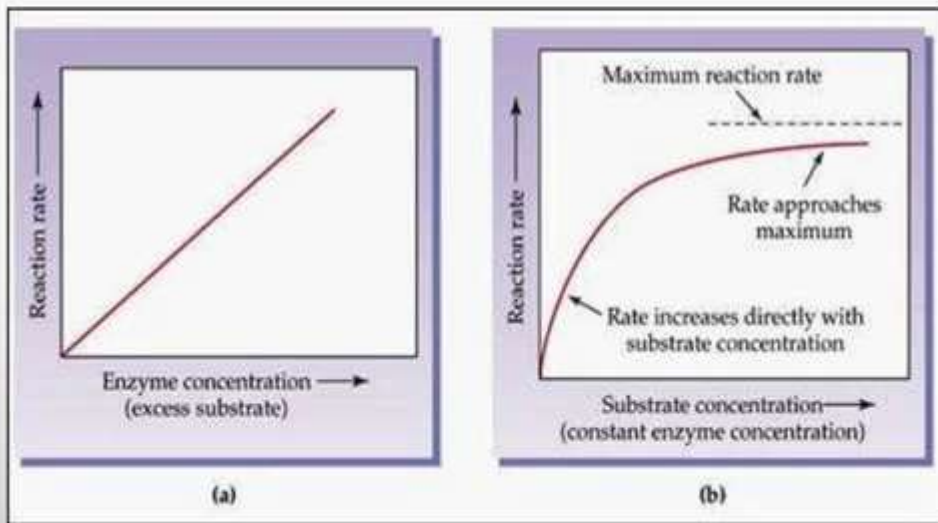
Reaction rate

Enzyme concentration
(excess substrate)

(a)

Maximum reaction rate

Reaction rate

Rate approaches maximum

Rate increases directly with substrate concentration

Substrate concentration
(constant enzyme concentration)

(b)